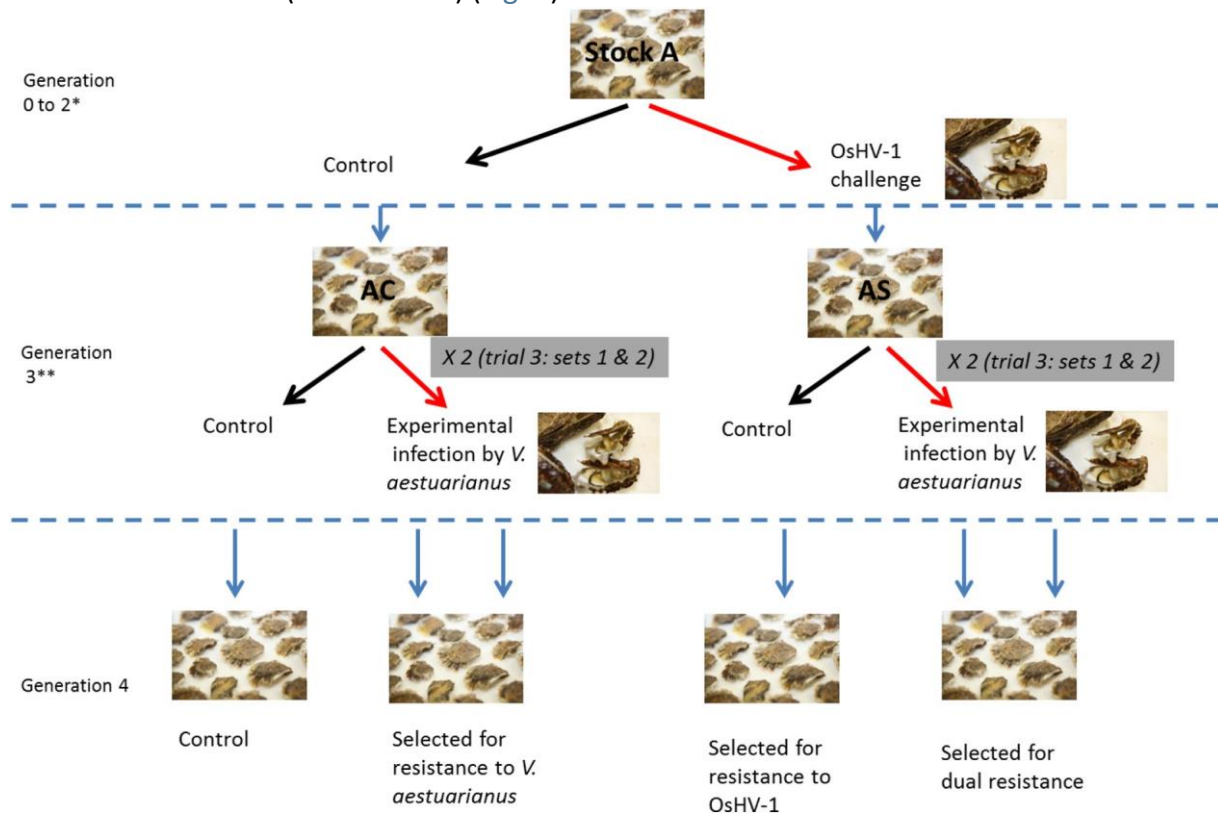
Generation 0 to 2*

Stock A

Control

OsHV-1 challenge

AC

AS

Generation 3**

X 2 (trial 3: sets 1 & 2)

X 2 (trial 3: sets 1 & 2)

Control

Experimental infection by V. aestuarianus

Control

Experimental infection by V. aestuarianus

Generation 4

Control

Selected for resistance to V. aestuarianus

Selected for resistance to OsHV-1

Selected for dual resistance